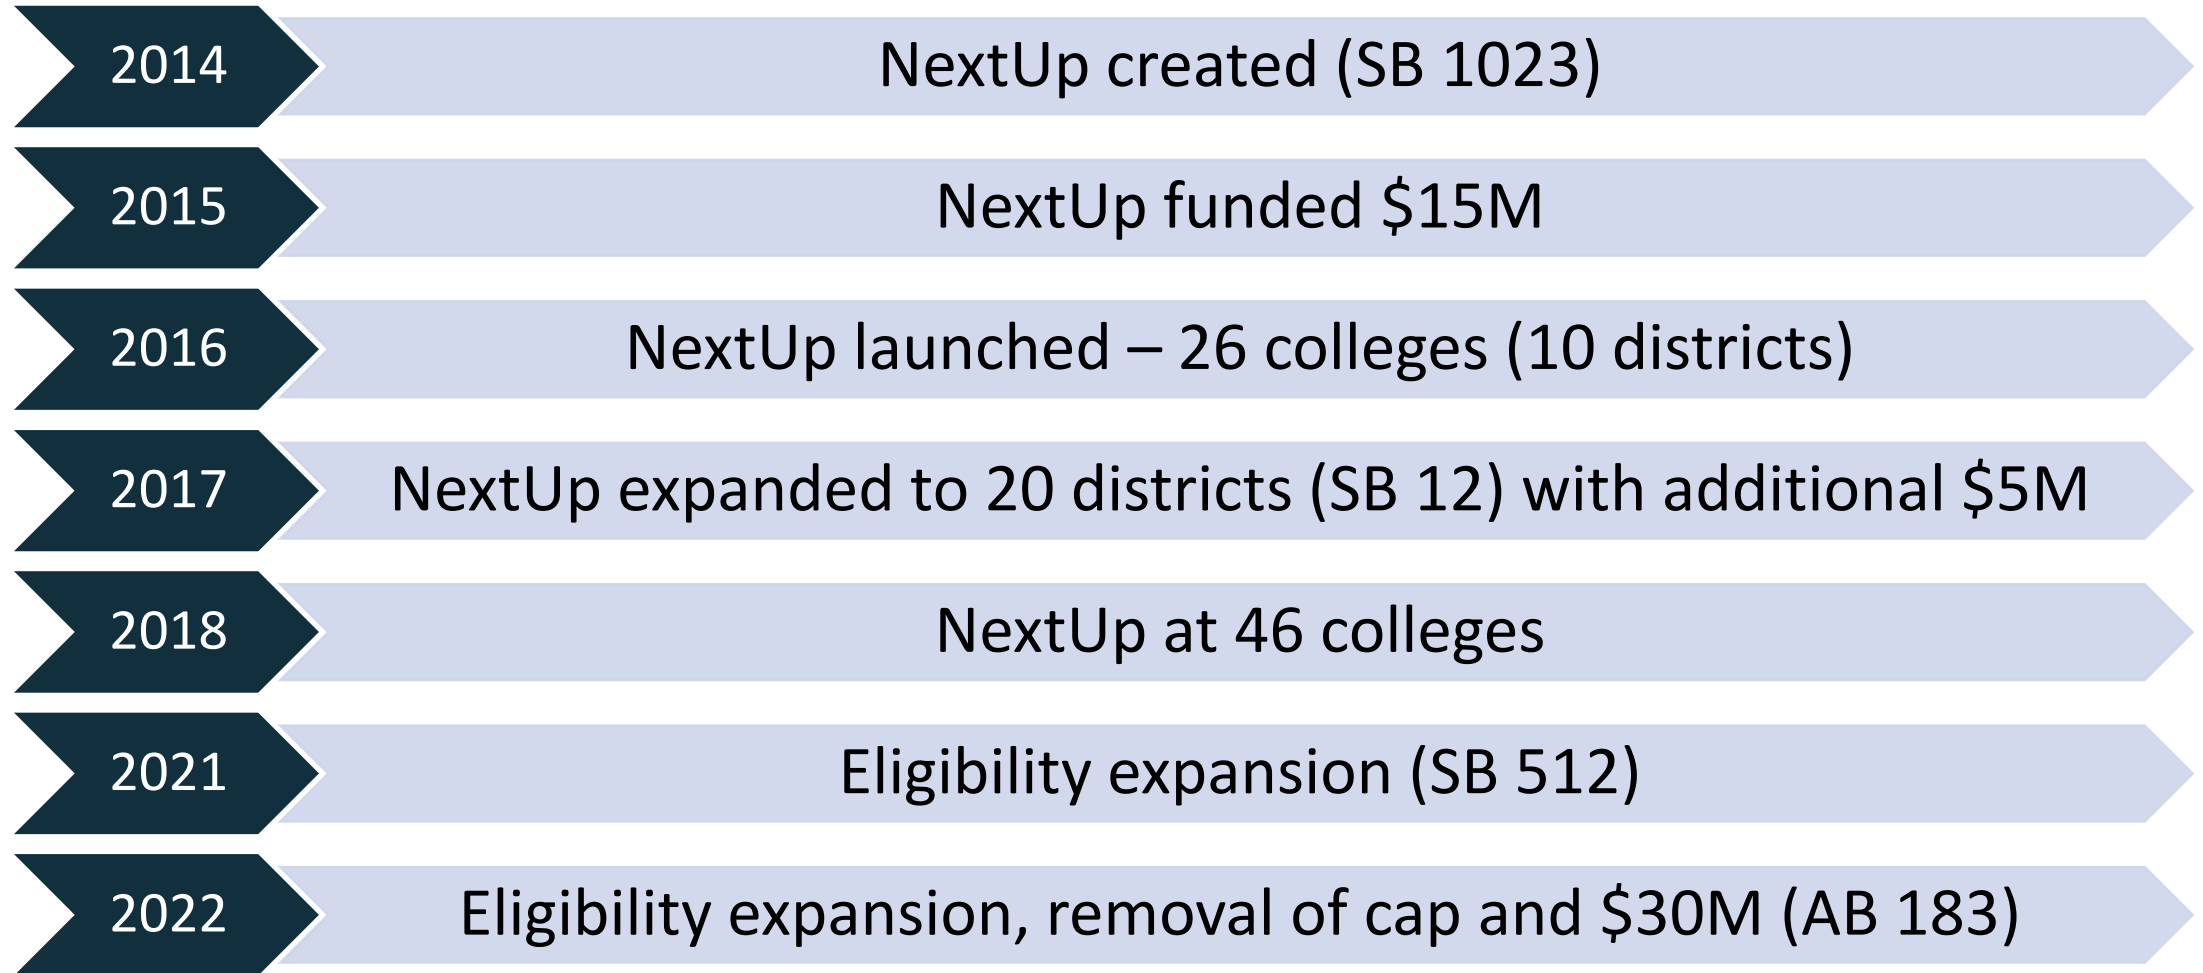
2014 NextUp created (SB 1023)

2015 NextUp funded \$15M

2016 NextUp launched – 26 colleges (10 districts)

2017 NextUp expanded to 20 districts (SB 12) with additional \$5M

2018 NextUp at 46 colleges

2021 Eligibility expansion (SB 512)

2022 Eligibility expansion, removal of cap and \$30M (AB 183)